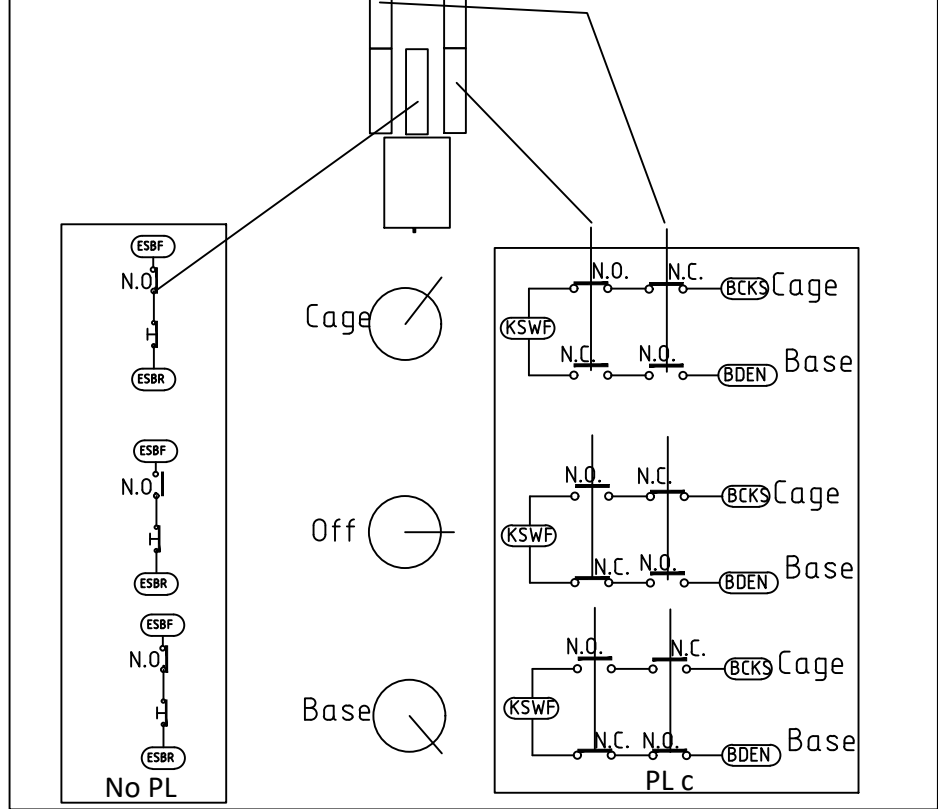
ESBF
N.O.
ESBR
ESBF
N.O.
ESBR
ESBF
N.O.
ESBR
No PL

Cage
Off
Base

N.O. N.C.
KSWF
BCKS Cage
N.C. N.O.
BDEN Base

N.O. N.C.
BCKS Cage
KSWF
N.C. N.O.
BDEN Base

N.O. N.C.
BCKS Cage
KSWF
N.C. N.O.
BDEN Base
PL c